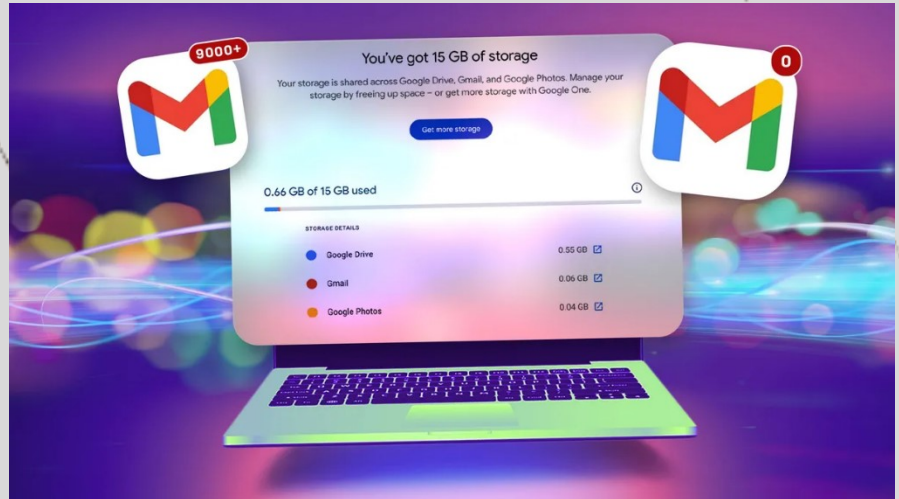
9000+

You've got 15 GB of storage

Your storage is shared across Google Drive, Gmail, and Google Photos. Manage your storage by freeing up space – or get more storage with Google One.

Get more storage

0.66 GB of 15 GB used

STORAGE DETAILS

| | |
|---|---|
| Google Drive | 0.55 GB |
| Gmail | 0.06 GB |
| Google Photos | 0.04 GB |

0